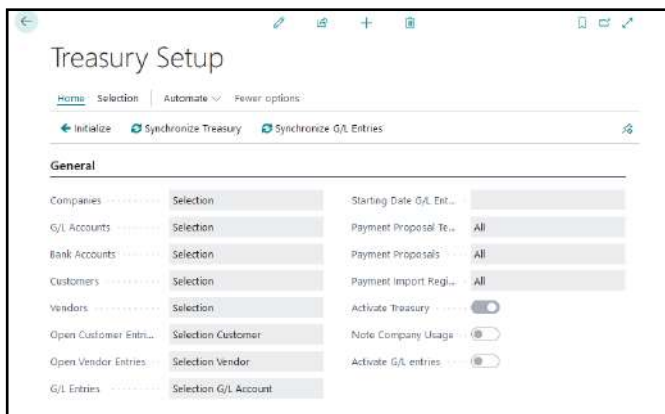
Treasury Setup

Home Selection | Automate ⌄ Fewer options

Initialize Synchronize Treasury Synchronize G/L Entries

General

Companies Selection
G/L Accounts Selection
Bank Accounts Selection
Customers Selection
Vendors Selection
Open Customer Entri... Selection Customer
Open Vendor Entries Selection Vendor
G/L Entries Selection G/L Account

Starting Date G/L Ent...
Payment Proposal Te... All
Payment Proposals All
Payment Import Regi... All
Activate Treasury
Note Company Usage
Activate G/L entries